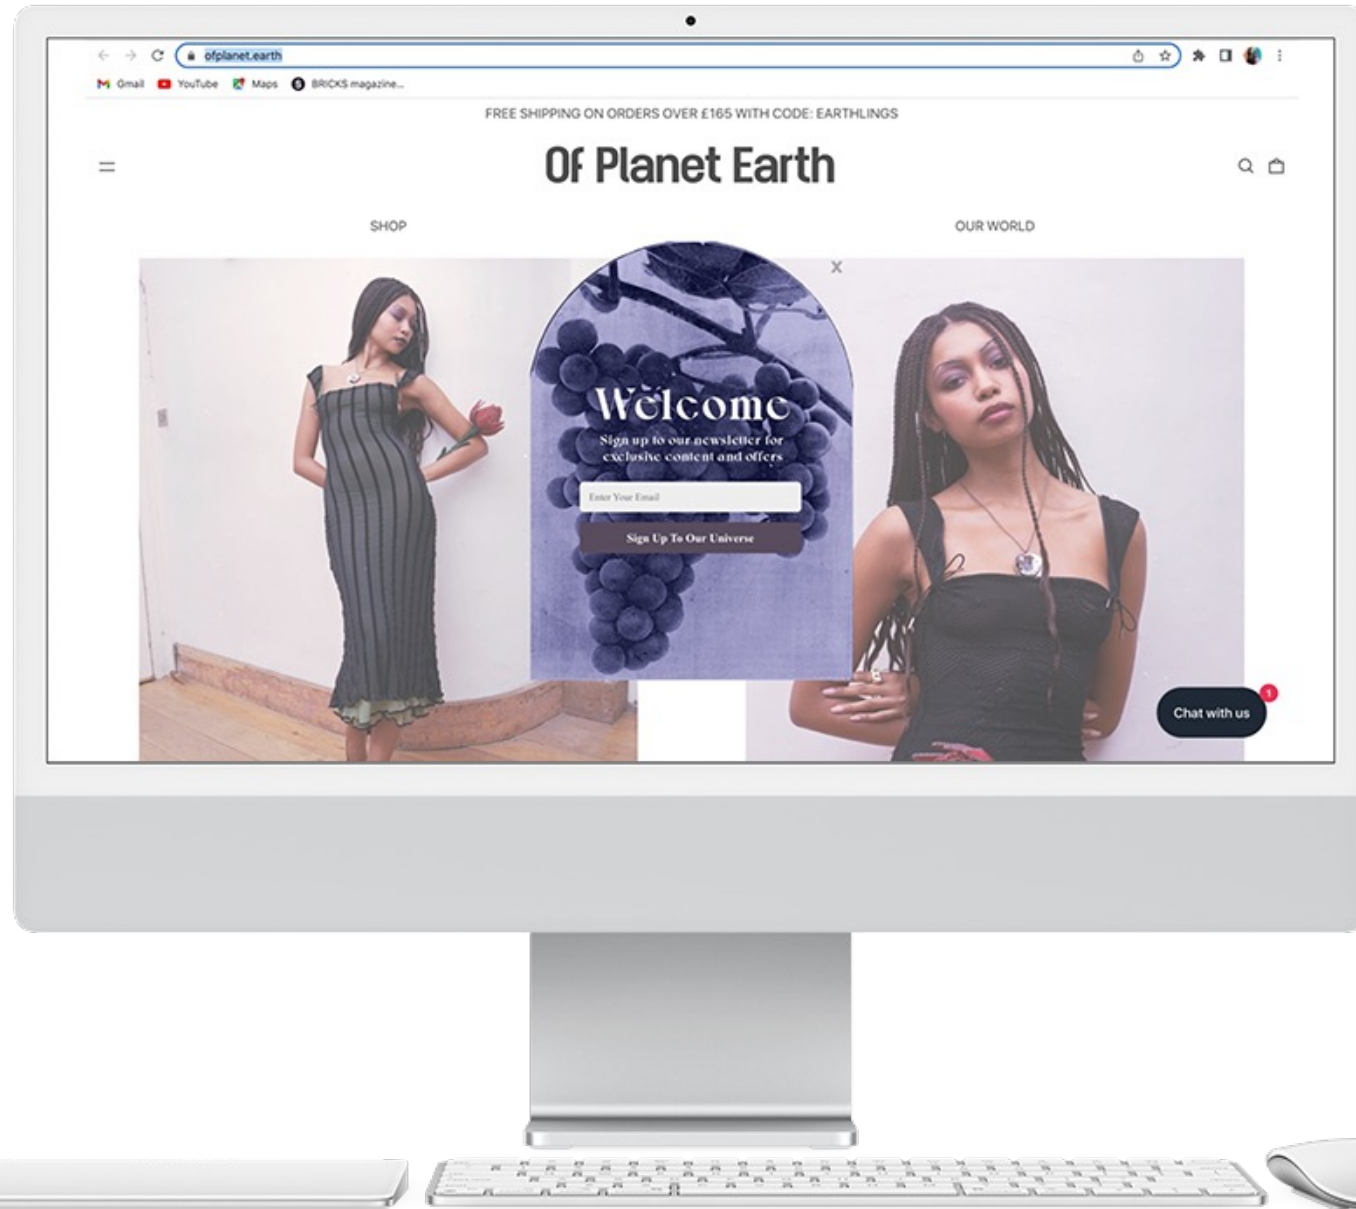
ofplanet.earth

Gmail YouTube Maps BRICKS magazine...

FREE SHIPPING ON ORDERS OVER £165 WITH CODE: EARTHLINGS

Of Planet Earth

SHOP

OUR WORLD

X

Welcome

Sign up to our newsletter for exclusive content and offers

Enter Your Email

Sign Up To Our Universe

Chat with us

1